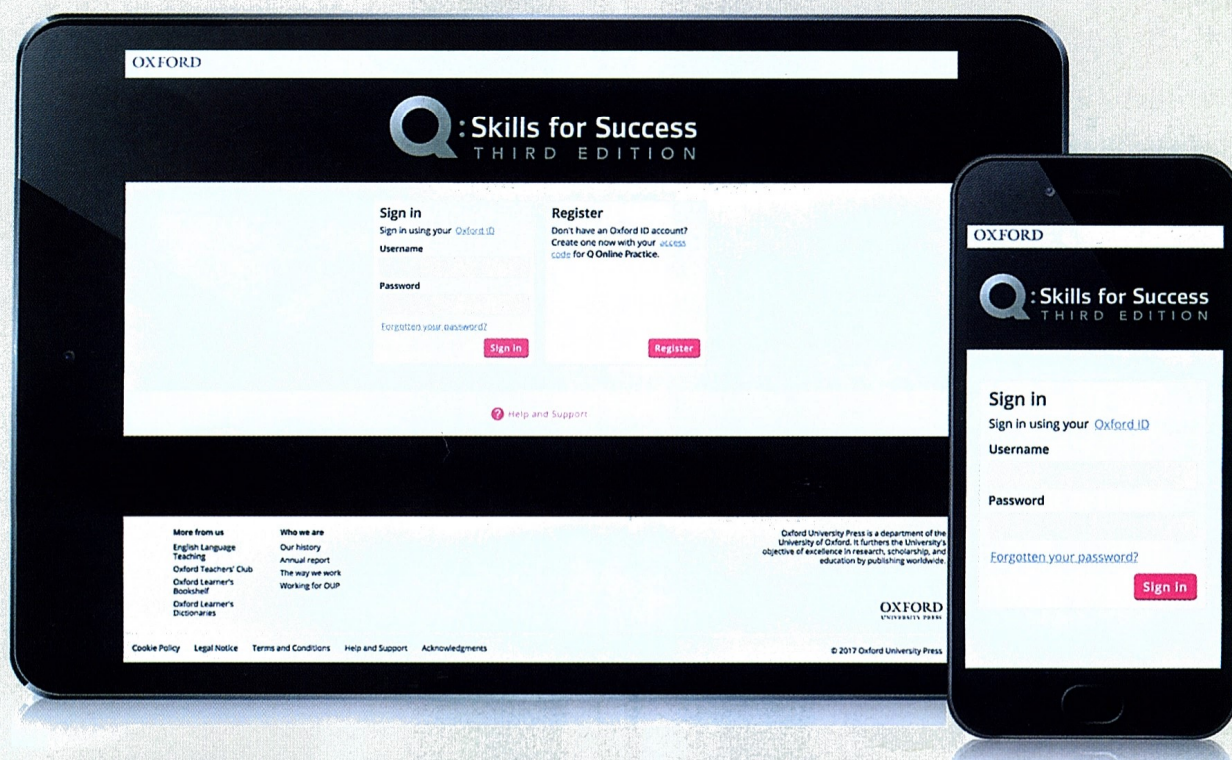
OXFORD

Q: Skills for Success
THIRD EDITION

Sign in
Sign in using your Oxford ID
Username

Password

Forgotten your password?
Sign in

Register
Don't have an Oxford ID account? Create one now with your access code for Q Online Practice.

Register

Help and Support

More from us
English Language Teaching
Oxford Teachers' Club
Oxford Learner's Bookshelf
Oxford Learner's Dictionaries

Who we are
Our history
Annual report
The way we work
Working for OUP

Oxford University Press is a department of the University of Oxford. It furthers the University's objective of excellence in research, scholarship, and education by publishing worldwide.

OXFORD
UNIVERSITY PRESS

Cookie Policy Legal Notice Terms and Conditions Help and Support Acknowledgments

© 2017 Oxford University Press

OXFORD

Q: Skills for Success
THIRD EDITION

Sign in
Sign in using your Oxford ID
Username

Password

Forgotten your password?
Sign in